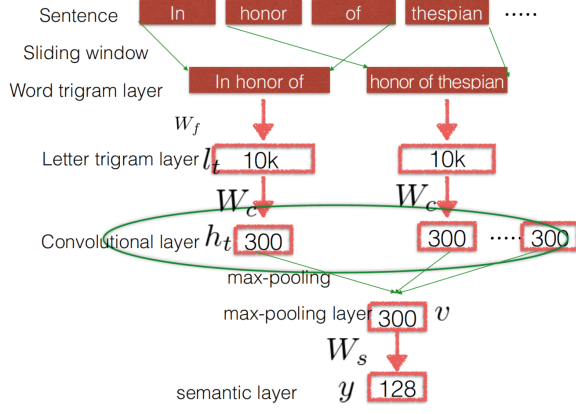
Sentence In honor of thespian .....

Sliding window

Word trigram layer In honor of honor of thespian

$W_f$

Letter trigram layer $l_t$ 10k 10k

$W_c$ $W_c$

Convolutional layer $h_t$ 300 300 ..... 300

max-pooling

max-pooling layer 300 $v$

$W_s$

semantic layer $y$ 128